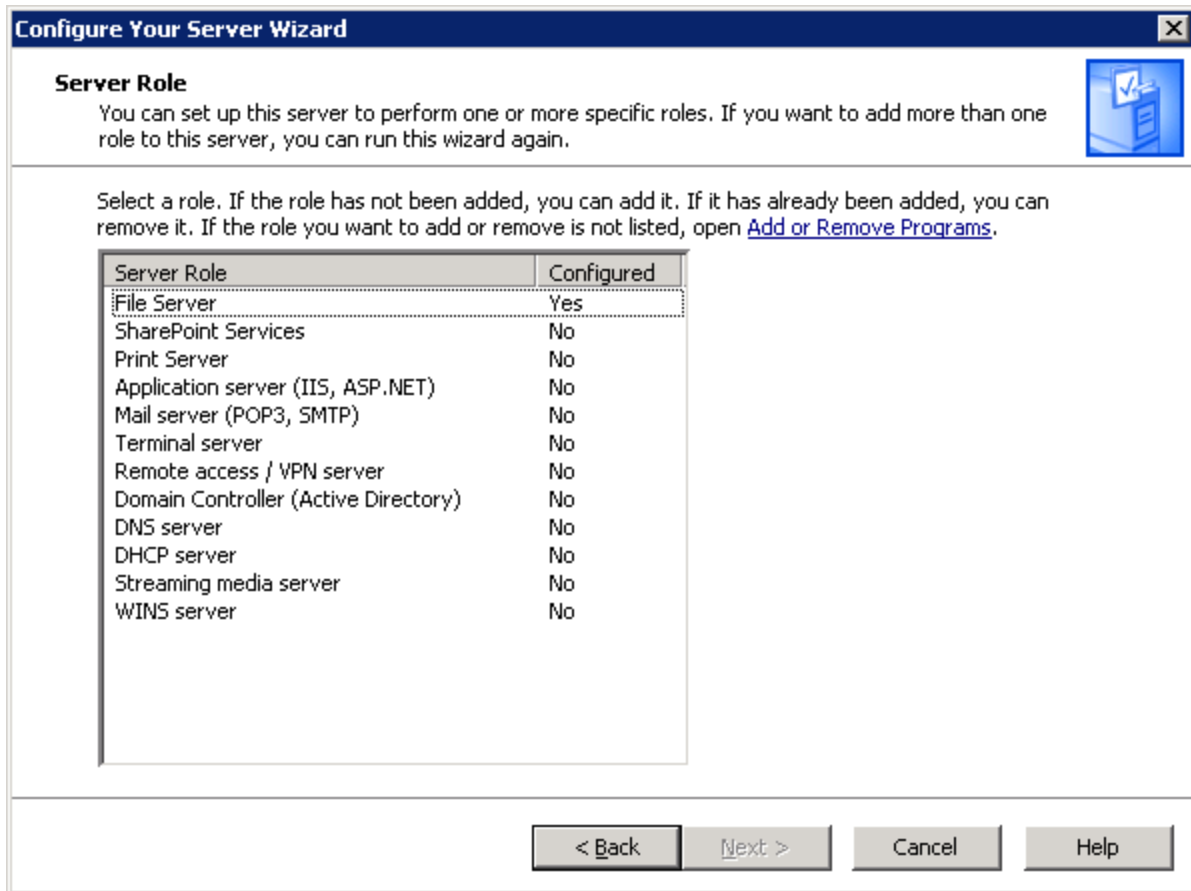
Configure Your Server Wizard

Server Role
You can set up this server to perform one or more specific roles. If you want to add more than one role to this server, you can run this wizard again.

Select a role. If the role has not been added, you can add it. If it has already been added, you can remove it. If the role you want to add or remove is not listed, open Add or Remove Programs.

| Server Role | Configured |
|---|---|
| File Server | Yes |
| SharePoint Services | No |
| Print Server | No |
| Application server (IIS, ASP.NET) | No |
| Mail server (POP3, SMTP) | No |
| Terminal server | No |
| Remote access / VPN server | No |
| Domain Controller (Active Directory) | No |
| DNS server | No |
| DHCP server | No |
| Streaming media server | No |
| WINS server | No |

< Back Next > Cancel Help